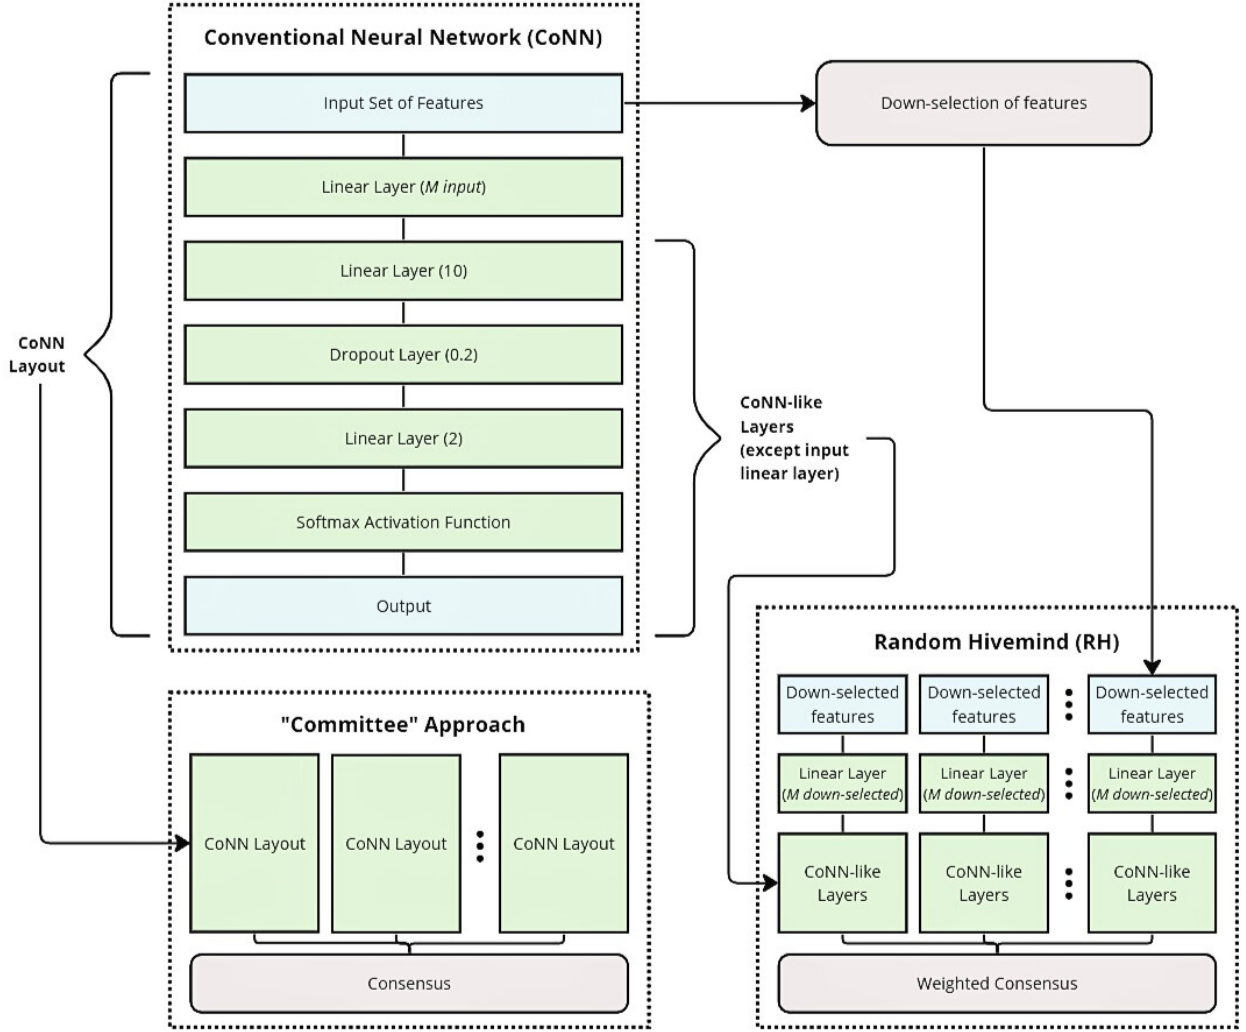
Conventional Neural Network (CoNN)

Input Set of Features

Linear Layer (M input)

Linear Layer (10)

Dropout Layer (0.2)

Linear Layer (2)

Softmax Activation Function

Output

CoNN Layout

CoNN-like Layers (except input linear layer)

Down-selection of features

"Committee" Approach

CoNN Layout

CoNN Layout

CoNN Layout

Consensus

Random Hivemind (RH)

Down-selected features

Down-selected features

Down-selected features

Linear Layer (M down-selected)

Linear Layer (M down-selected)

Linear Layer (M down-selected)

CoNN-like Layers

CoNN-like Layers

CoNN-like Layers

Weighted Consensus